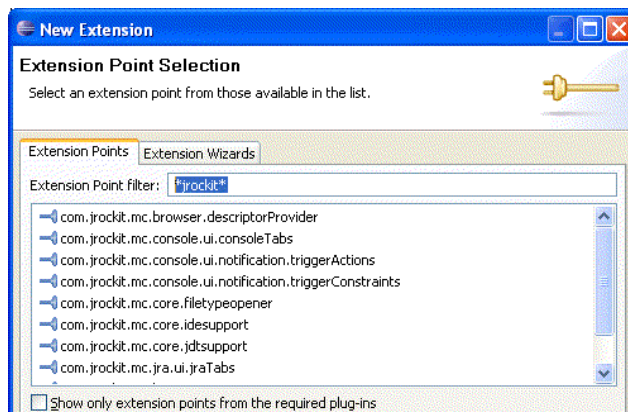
New Extension

Extension Point Selection

Select an extension point from those available in the list.

Extension Points | Extension Wizards

Extension Point filter: *jrockit*

com.jrockit.mc.browser.descriptorProvider
com.jrockit.mc.console.ui.consoleTabs
com.jrockit.mc.console.ui.notification.triggerActions
com.jrockit.mc.console.ui.notification.triggerConstraints
com.jrockit.mc.core.filetypeopener
com.jrockit.mc.core.idesupport
com.jrockit.mc.core.jdtsupport
com.jrockit.mc.jra.ui.jraTabs

Show only extension points from the required plug-ins